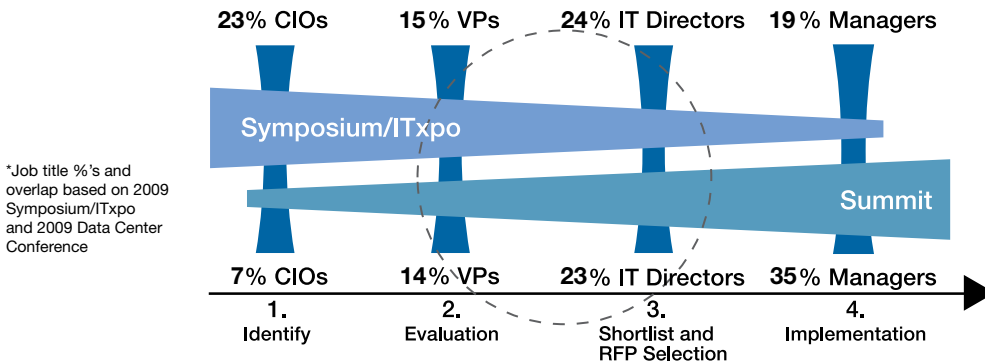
23% CIOs
15% VPs
24% IT Directors
19% Managers

Symposium/ITxpo

Summit

*Job title %'s and overlap based on 2009 Symposium/ITxpo and 2009 Data Center Conference

7% CIOs
14% VPs
23% IT Directors
35% Managers

1. Identify
2. Evaluation
3. Shortlist and RFP Selection
4. Implementation